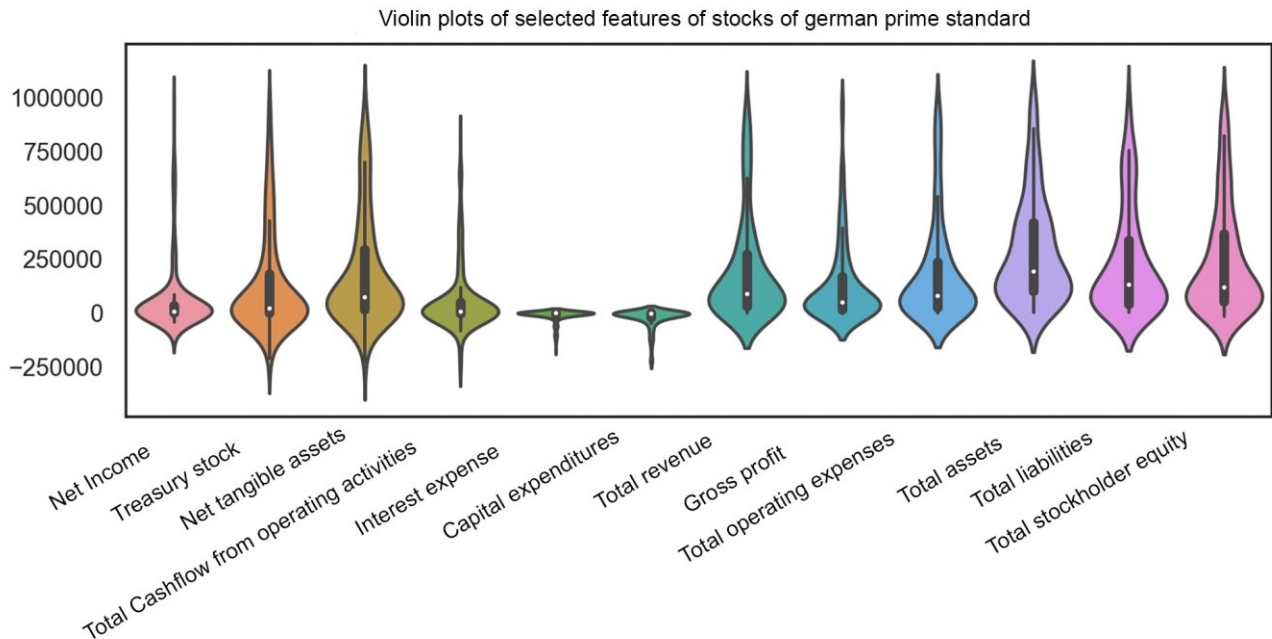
Violin plots of selected features of stocks of german prime standard

1000000
750000
500000
250000
0
−250000

Net Income
Treasury stock
Net tangible assets
Total Cashflow from operating activities
Interest expense
Capital expenditures
Total revenue
Gross profit
Total operating expenses
Total assets
Total liabilities
Total stockholder equity